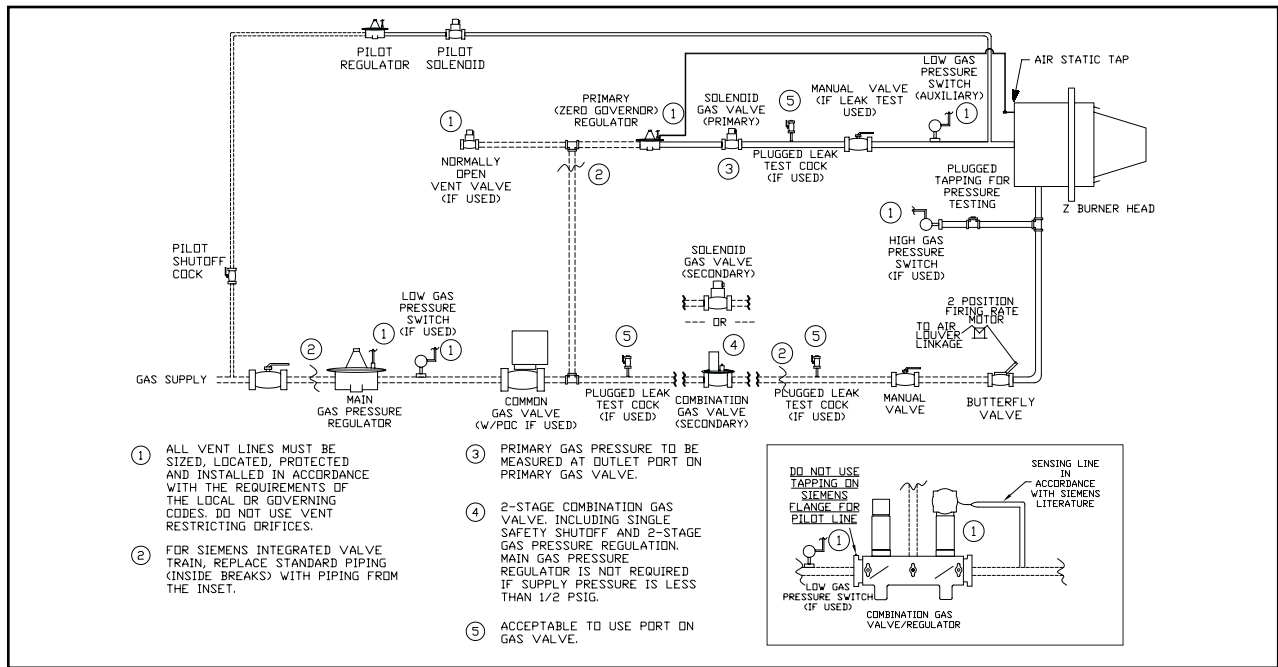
PILOT REGULATOR

PILOT SOLENOID

AIR STATIC TAP

LOW GAS PRESSURE SWITCH (AUXILIARY)

1

PRIMARY (ZERO GOVERNOR) REGULATOR

1

SOLENOID GAS VALVE (PRIMARY)

5

MANUAL VALVE (IF LEAK TEST USED)

1

NORMALLY OPEN VENT VALVE (IF USED)

2

3

PLUGGED LEAK TEST COCK (IF USED)

PLUGGED TAPPING FOR PRESSURE TESTING

Z BURNER HEAD

1

HIGH GAS PRESSURE SWITCH (IF USED)

PILOT SHUTOFF COCK

SOLENOID GAS VALVE (SECONDARY)

--- OR ---

2 POSITION FIRING RATE MOTOR

TO AIR LOUVER LINKAGE

LOW GAS PRESSURE SWITCH (IF USED)

1

1

2

5

4

2

5

GAS SUPPLY

MAIN GAS PRESSURE REGULATOR

COMMON GAS VALVE (W/POC IF USED)

PLUGGED LEAK TEST COCK (IF USED)

COMBINATION GAS VALVE (SECONDARY)

PLUGGED LEAK TEST COCK (IF USED)

MANUAL VALVE

BUTTERFLY VALVE

1 ALL VENT LINES MUST BE SIZED, LOCATED, PROTECTED AND INSTALLED IN ACCORDANCE WITH THE REQUIREMENTS OF THE LOCAL OR GOVERNING CODES. DO NOT USE VENT RESTRICTING ORIFICES.

2 FOR SIEMENS INTEGRATED VALVE TRAIN, REPLACE STANDARD PIPING (INSIDE BREAKS) WITH PIPING FROM THE INSET.

3 PRIMARY GAS PRESSURE TO BE MEASURED AT OUTLET PORT ON PRIMARY GAS VALVE.

4 2-STAGE COMBINATION GAS VALVE. INCLUDING SINGLE SAFETY SHUTOFF AND 2-STAGE GAS PRESSURE REGULATION. MAIN GAS PRESSURE REGULATOR IS NOT REQUIRED IF SUPPLY PRESSURE IS LESS THAN 1/2 PSIG.

5 ACCEPTABLE TO USE PORT ON GAS VALVE.

DO NOT USE TAPPING ON SIEMENS FLANGE FOR PILOT LINE

SENSING LINE IN ACCORDANCE WITH SIEMENS LITERATURE

1

1

LOW GAS PRESSURE SWITCH (IF USED)

COMBINATION GAS VALVE/REGULATOR